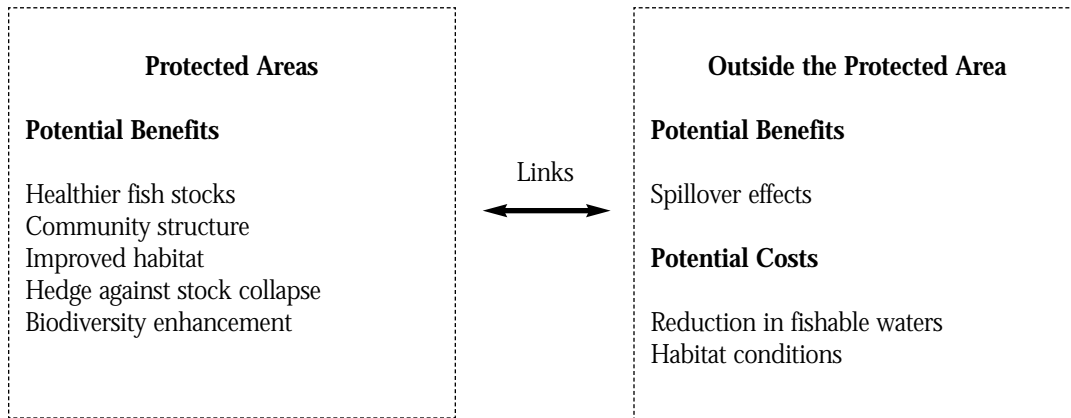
**Protected Areas**

**Potential Benefits**

Healthier fish stocks
Community structure
Improved habitat
Hedge against stock collapse
Biodiversity enhancement

Links

**Outside the Protected Area**

**Potential Benefits**

Spillover effects

**Potential Costs**

Reduction in fishable waters
Habitat conditions